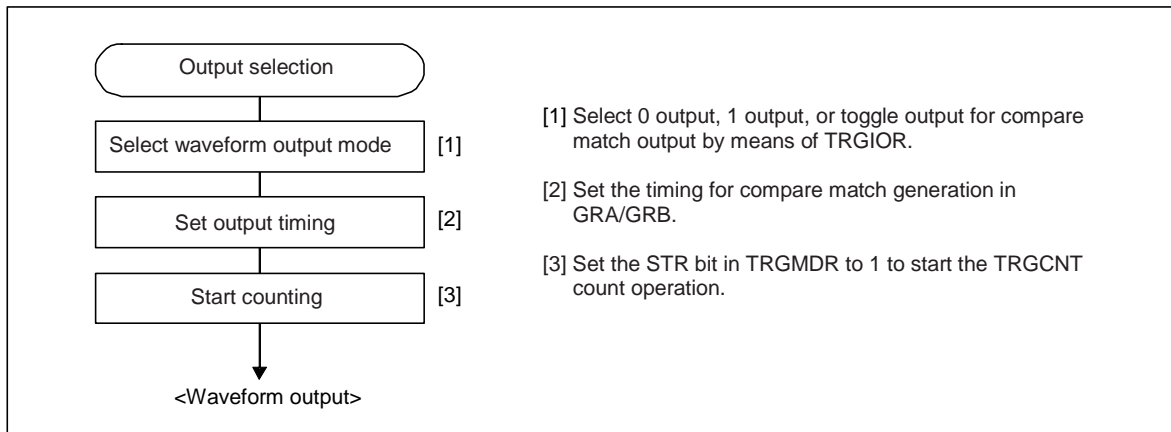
Output selection

Select waveform output mode [1]

Set output timing [2]

Start counting [3]

<Waveform output>

[1] Select 0 output, 1 output, or toggle output for compare match output by means of TRGIOR.

[2] Set the timing for compare match generation in GRA/GRB.

[3] Set the STR bit in TRGMDR to 1 to start the TRGCNT count operation.